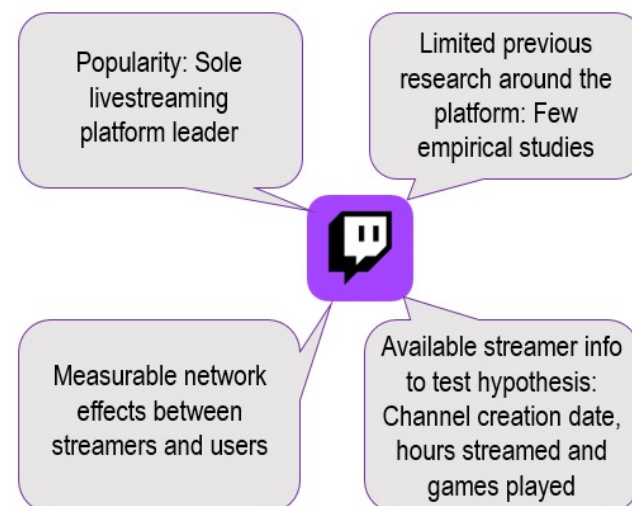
Popularity: Sole livestreaming platform leader

Limited previous research around the platform: Few empirical studies

Measurable network effects between streamers and users

Available streamer info to test hypothesis: Channel creation date, hours streamed and games played